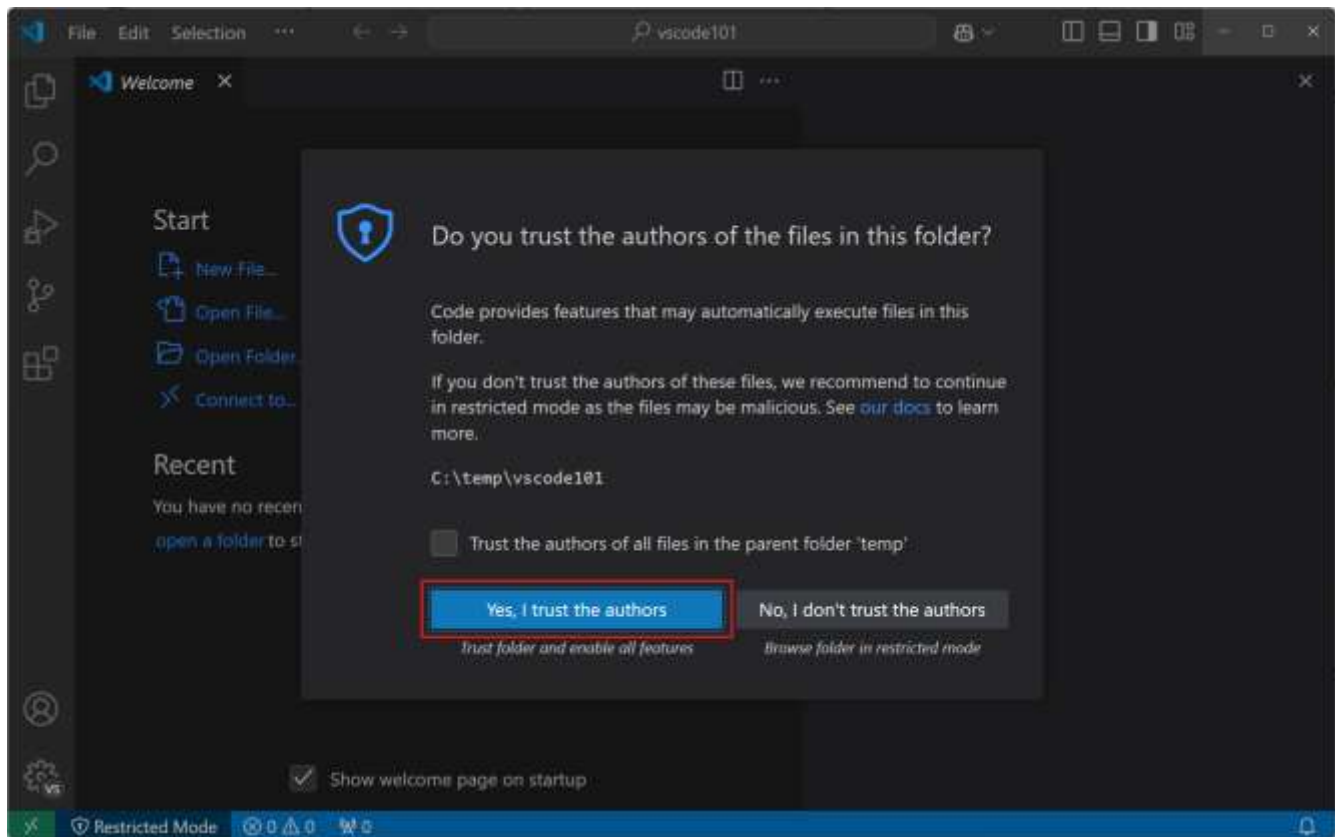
File Edit Selection ···

vscode101

Welcome ×

Start

New File...

Open File...

Open Folder...

Connect to...

Recent

You have no recen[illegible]

open a folder to st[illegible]

Do you trust the authors of the files in this folder?

Code provides features that may automatically execute files in this folder.

If you don't trust the authors of these files, we recommend to continue in restricted mode as the files may be malicious. See our docs to learn more.

C:\temp\vscode101

Trust the authors of all files in the parent folder 'temp'

Yes, I trust the authors

Trust folder and enable all features

No, I don't trust the authors

Browse folder in restricted mode

Show welcome page on startup

Restricted Mode ⊗ 0 ⚠ 0 ⚲ 0